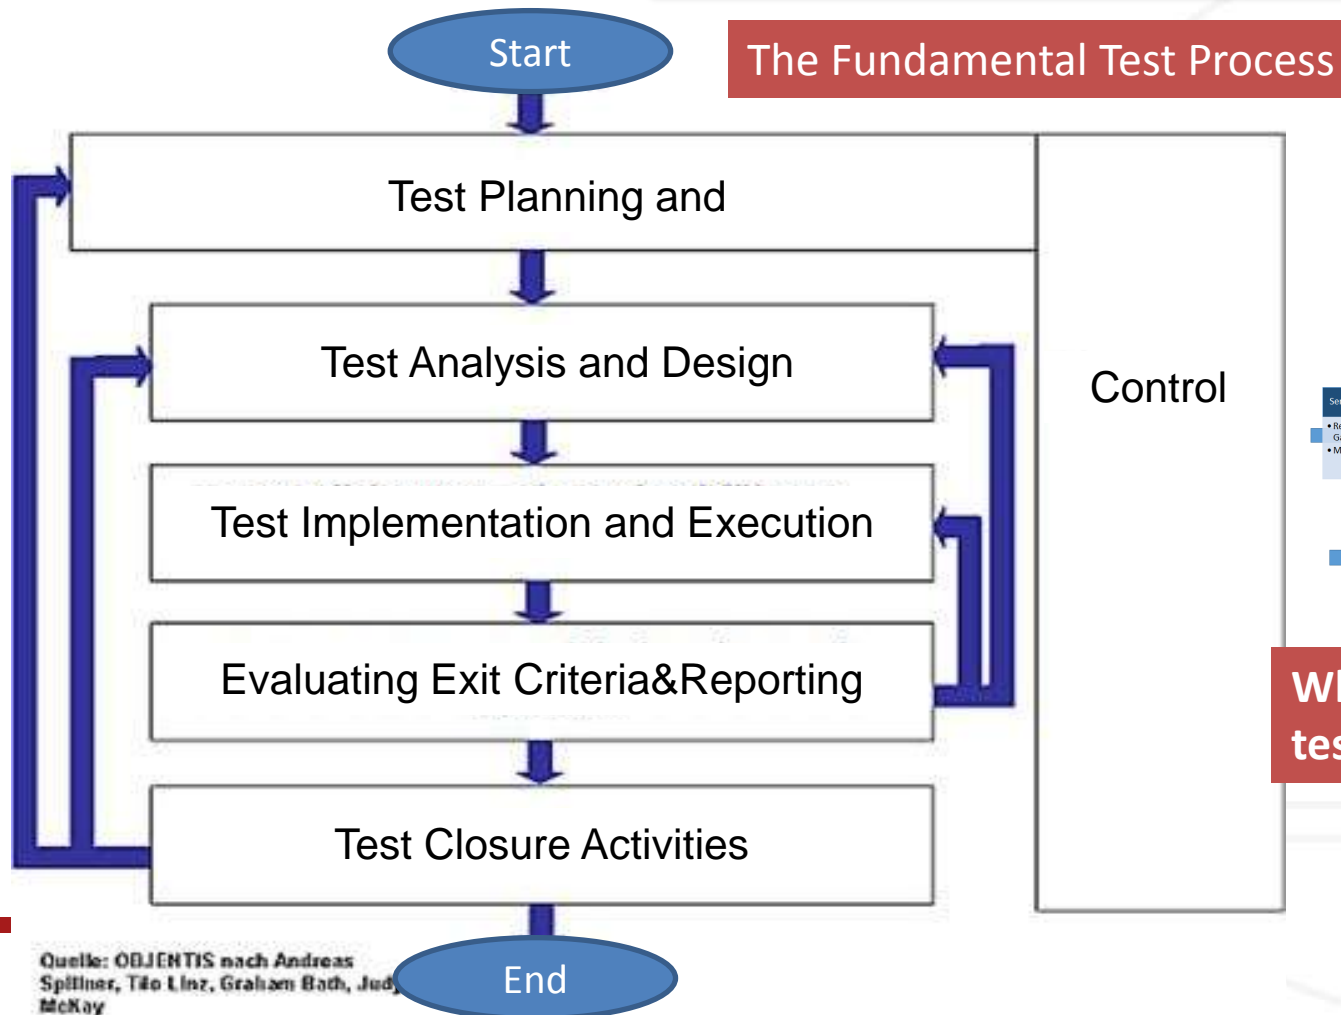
Start

The Fundamental Test Process

Test Planning and

Control

Test Analysis and Design

Test Implementation and Execution

Evaluating Exit Criteria&Reporting

Test Closure Activities

Wh
tes

Quelle: OBJENTIS nach Andreas Spillner, Tilo Linz, Graham Bath, Jud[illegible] McKay

End